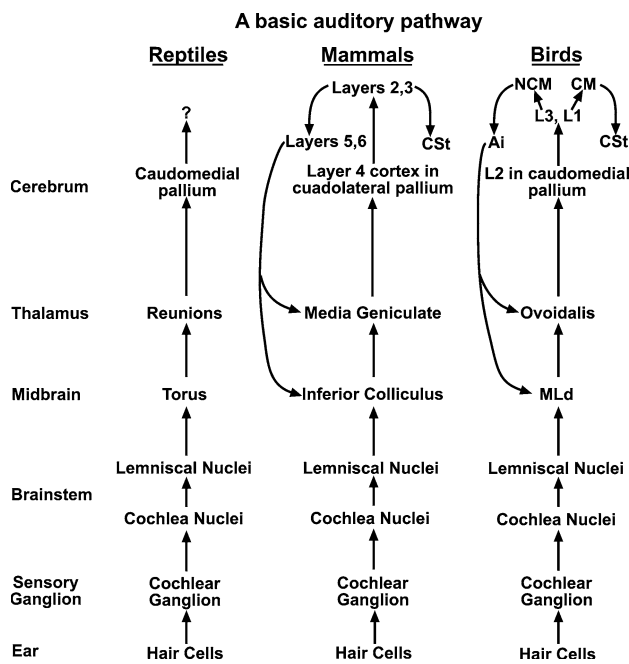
A basic auditory pathway

Reptiles

Mammals

Birds

?

Layers 2,3

Layers 5,6

CSt

NCM

CM

L3, L1

Ai

CSt

Cerebrum

Caudomedial pallium

Layer 4 cortex in cuadolateral pallium

L2 in caudomedial pallium

Thalamus

Reunions

Media Geniculate

Ovoidalis

Midbrain

Torus

Inferior Colliculus

MLd

Brainstem

Lemniscal Nuclei

Lemniscal Nuclei

Lemniscal Nuclei

Cochlea Nuclei

Cochlea Nuclei

Cochlea Nuclei

Sensory Ganglion

Cochlear Ganglion

Cochlear Ganglion

Cochlear Ganglion

Ear

Hair Cells

Hair Cells

Hair Cells